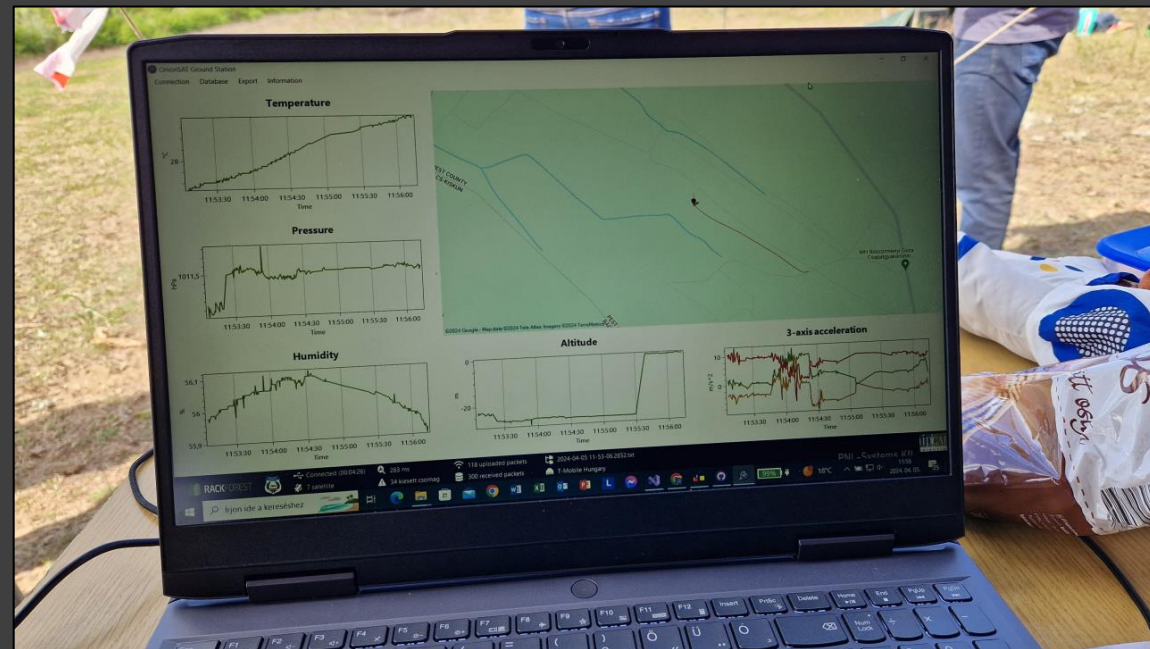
CimbiSAT Ground Station

Connection Database Export Information

Temperature

28

11:53:30 11:54:00 11:54:30 11:55:00 11:55:30 11:56:00
Time

Pressure

1011,5

11:53:30 11:54:00 11:54:30 11:55:00 11:55:30 11:56:00
Time

Humidity

56,1

56

55,9

11:53:30 11:54:00 11:54:30 11:55:00 11:55:30 11:56:00
Time

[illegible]EST COUNTY
CS-KISKUN

©2024 Google - Map data ©2024 Tele Atlas, Imagery ©2024 TerraMetrics

Altitude

11:53:30 11:54:00 11:54:30 11:55:00 11:55:30 11:56:00
Time

3-axis acceleration

10

0

-10

11:53:30 11:54:00 11:54:30 11:55:00 11:55:30 11:56:00
Time

RACKFOREST

Connected (00:04:26)
7 satellite
283 ms
34 kasett csomag
118 uploaded packets
300 received packets
2024-04-05 11-53-06-2852.txt
T-Mobile Hungary

Írjon ide a kereséshez

18°C
2024. 04. 05.

F1 F2 F3 F4 F5 F6 F7 F8 F9 F10 F11 F12 Insert PrtSc Delete Home End PgUp PgDn
Num Lock